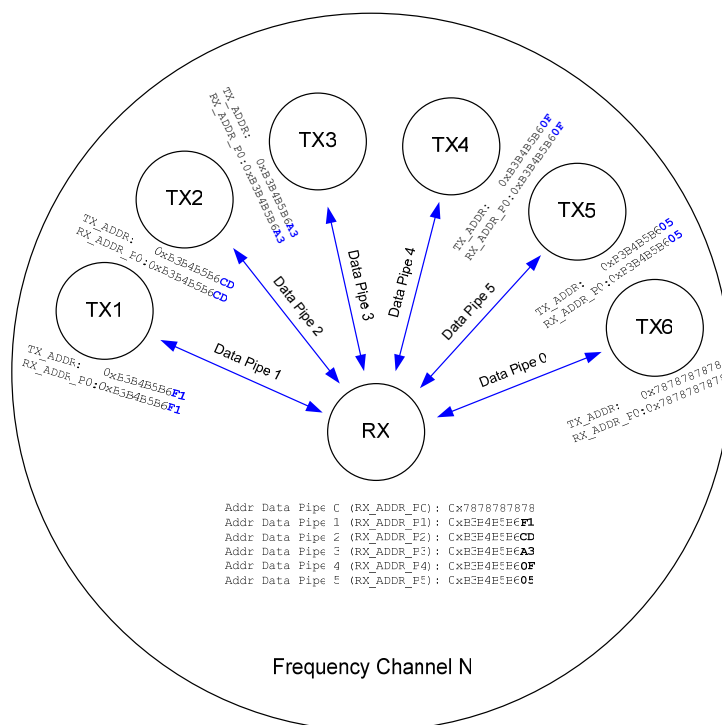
TX3

TX_ADDR: 0xB3B4B5B6A3
RX_ADDR_P0:0xB3B4B5B6A3

TX4

TX_ADDR: 0xB3B4B5B60F
RX_ADDR_P0:0xB3B4B5B60F

TX2

TX_ADDR: 0xB3B4B5B6CD
RX_ADDR_P0:0xB3B4B5B6CD

TX5

TX_ADDR: 0xB3B4B5B605
RX_ADDR_P0:0xB3B4B5B605

TX1

TX_ADDR: 0xB3B4B5B6F1
RX_ADDR_P0:0xB3B4B5B6F1

TX6

TX_ADDR: 0x7878787878
RX_ADDR_P0:0x787878787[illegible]

Data Pipe 1

Data Pipe 2

Data Pipe 3

Data Pipe 4

Data Pipe 5

Data Pipe 0

RX

Addr Data Pipe 0 (RX_ADDR_P0): 0x7878787878
Addr Data Pipe 1 (RX_ADDR_P1): 0xB3B4B5B6F1
Addr Data Pipe 2 (RX_ADDR_P2): 0xB3B4B5B6CD
Addr Data Pipe 3 (RX_ADDR_P3): 0xB3B4B5B6A3
Addr Data Pipe 4 (RX_ADDR_P4): 0xB3B4B5B60F
Addr Data Pipe 5 (RX_ADDR_P5): 0xB3B4B5B605

Frequency Channel N